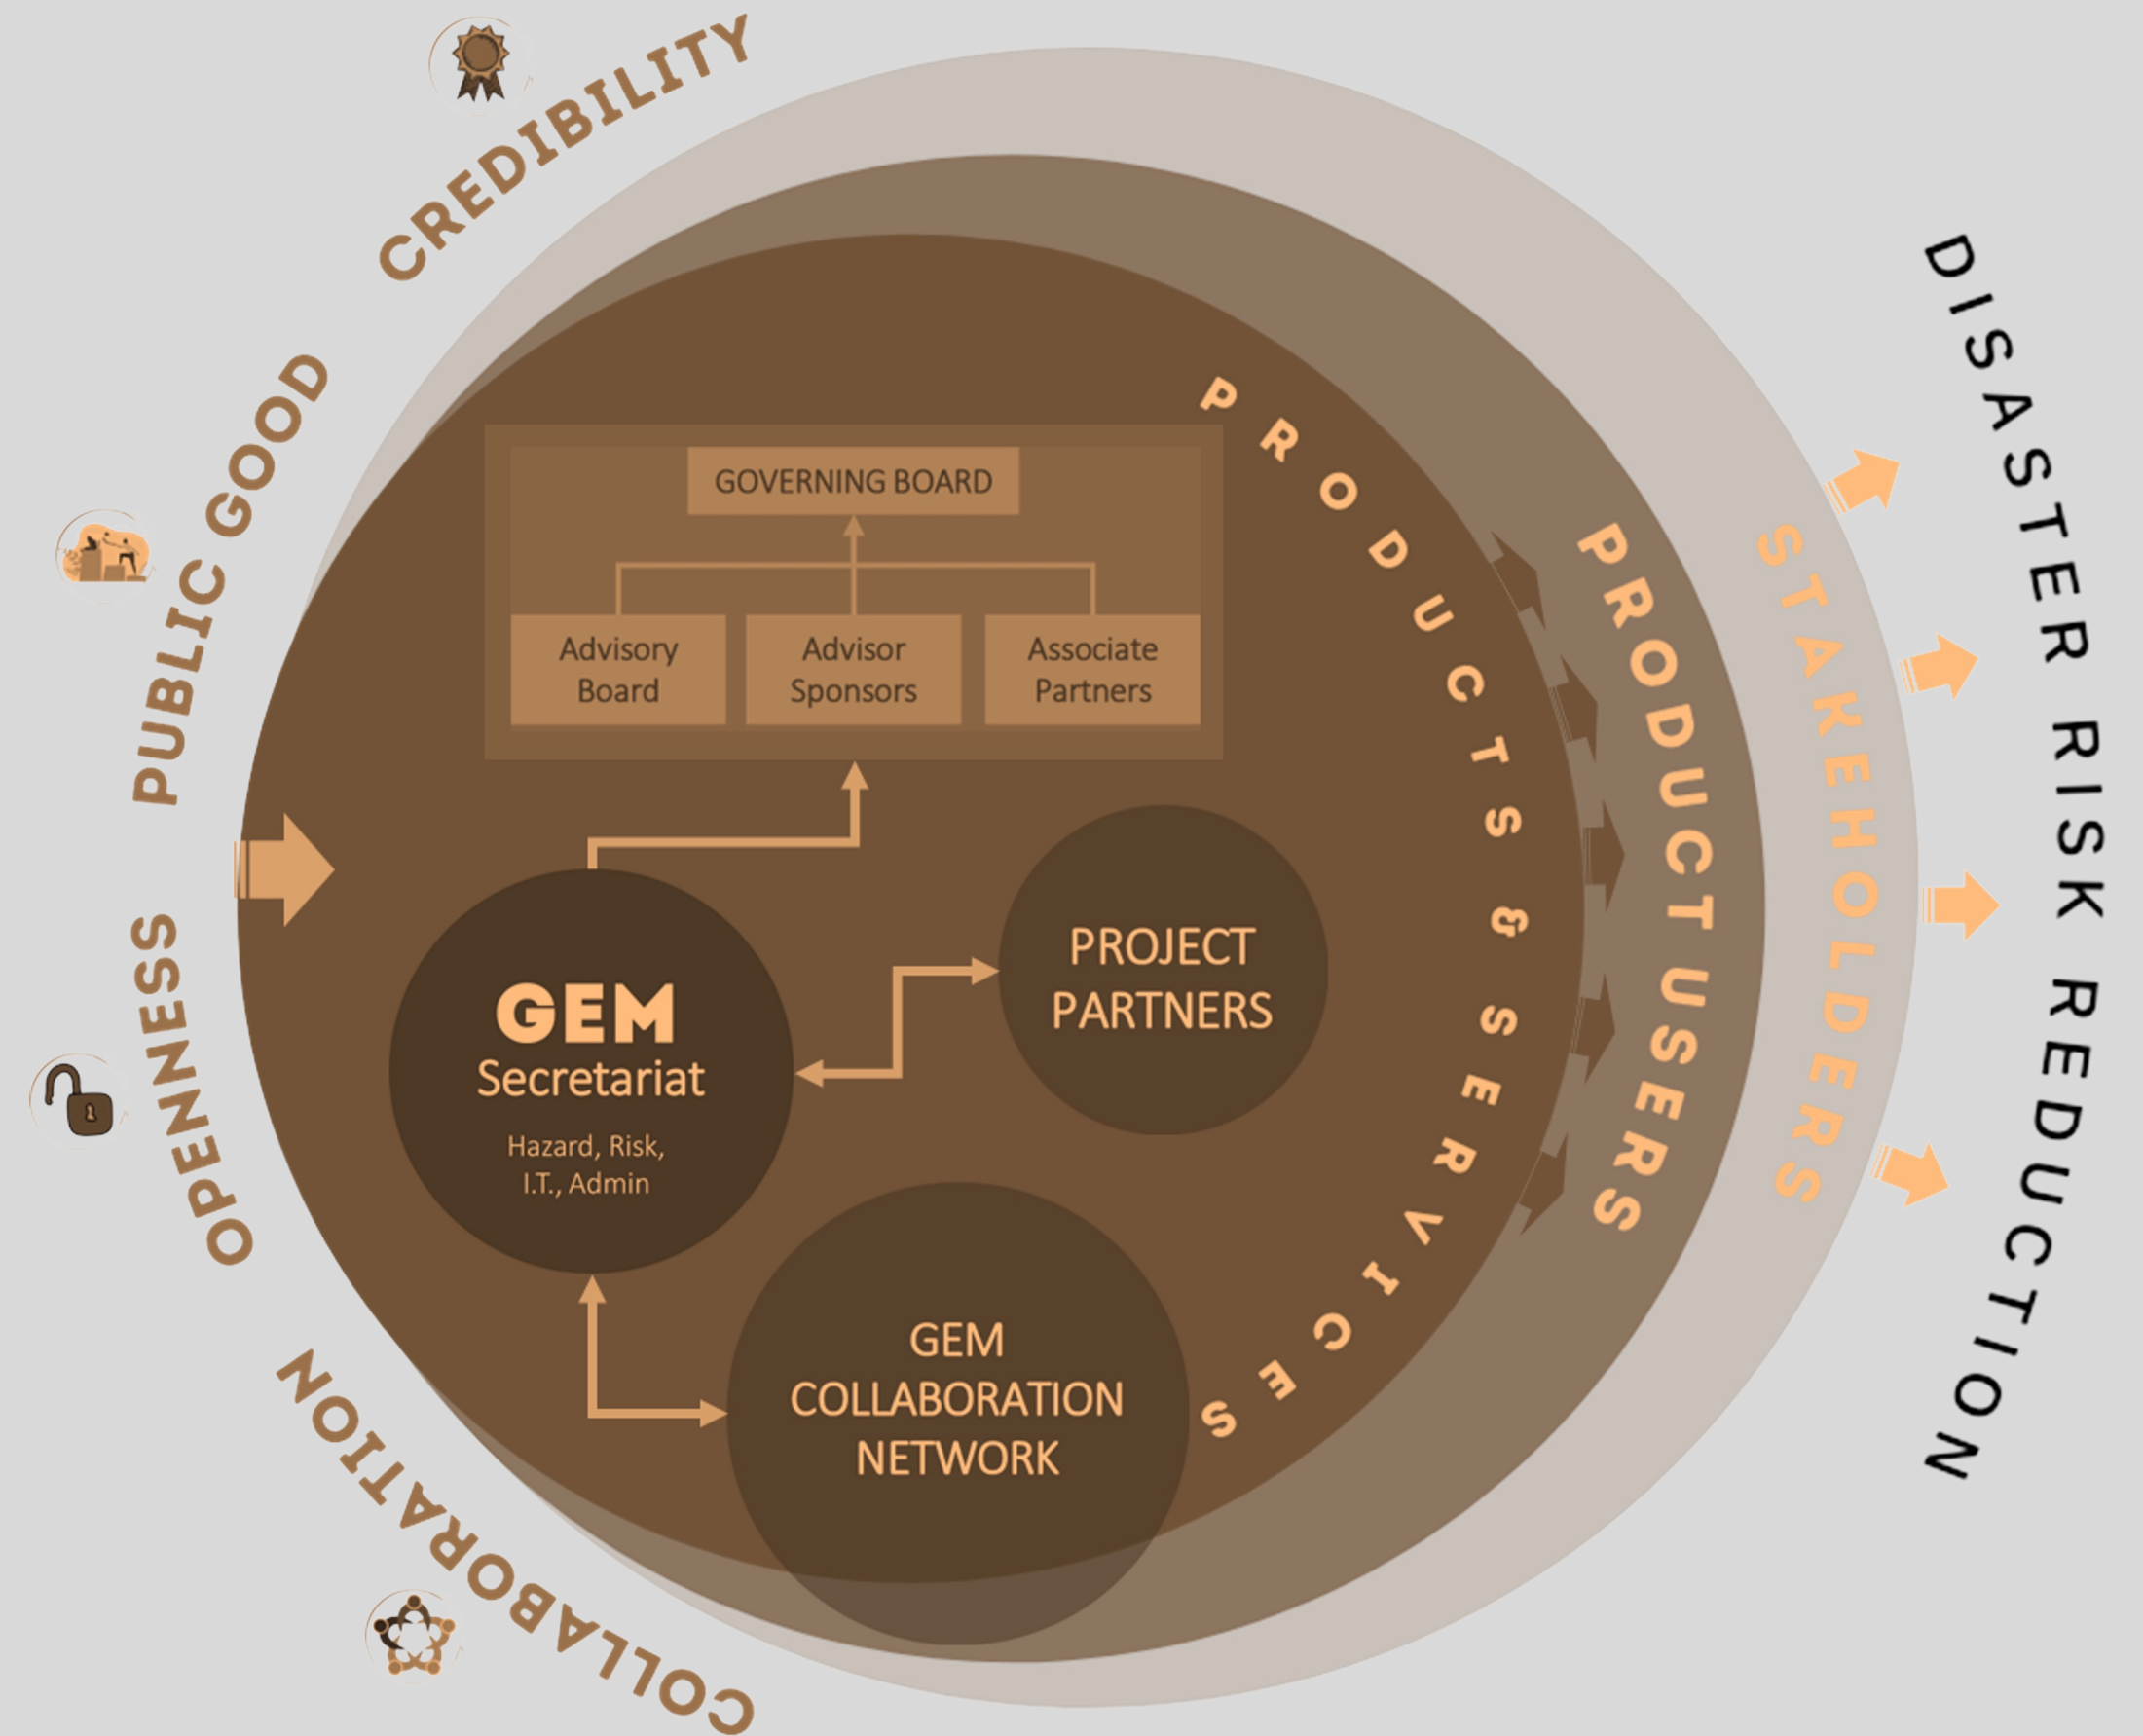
CREDIBILITY

PUBLIC GOOD

OPENNESS

COLLABORATION

GOVERNING BOARD

Advisory Board

Advisor Sponsors

Associate Partners

GEM
Secretariat
Hazard, Risk, I.T., Admin

PROJECT PARTNERS

GEM COLLABORATION NETWORK

PRODUCTS & SERVICES

PRODUCT USERS

STAKEHOLDERS

DISASTER RISK REDUCTION